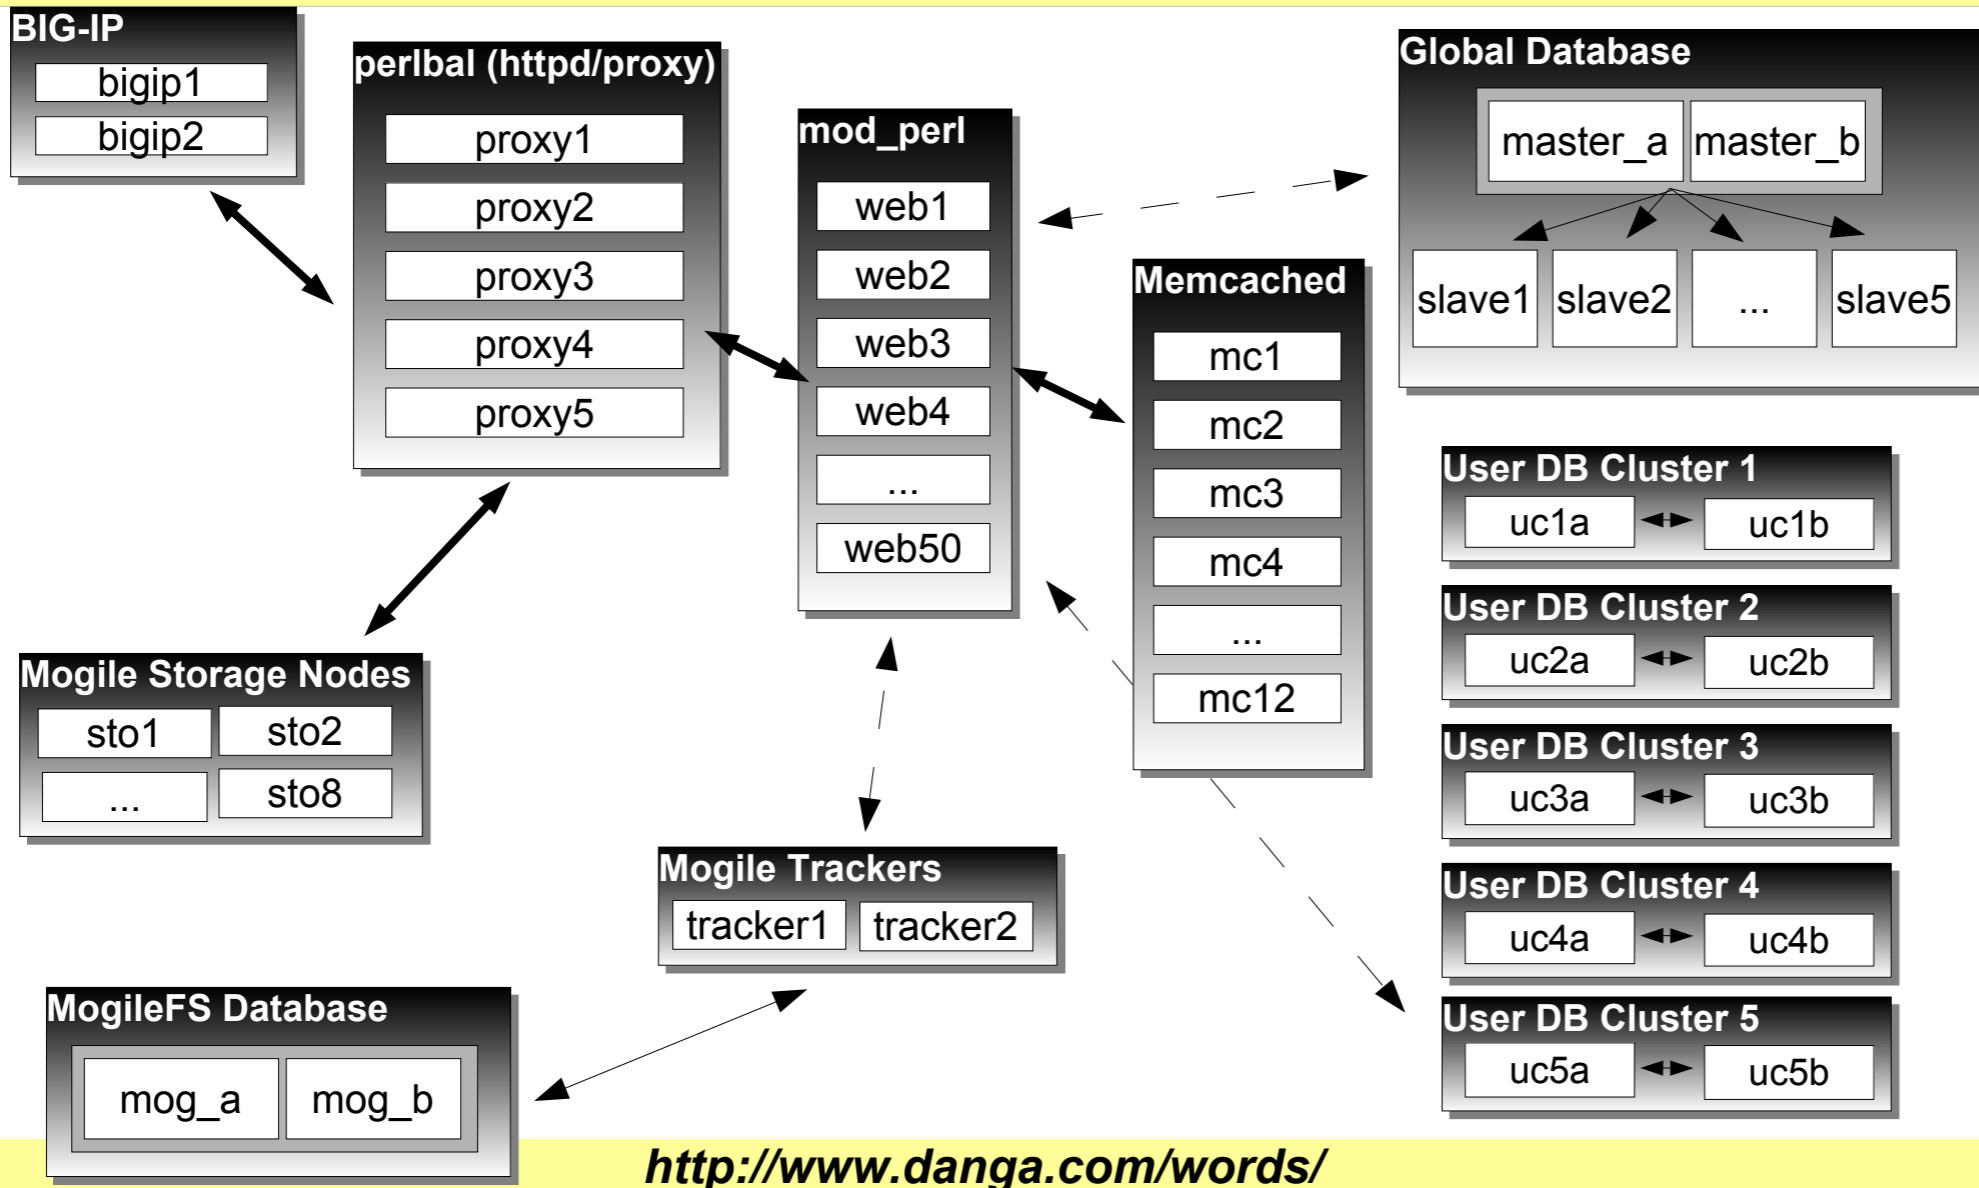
BIG-IP
bigip1
bigip2

perlbal (httpd/proxy)
proxy1
proxy2
proxy3
proxy4
proxy5

mod_perl
web1
web2
web3
web4
...
web50

Memcached
mc1
mc2
mc3
mc4
...
mc12

Global Database
master_a
master_b
slave1
slave2
...
slave5

User DB Cluster 1
uc1a
uc1b

User DB Cluster 2
uc2a
uc2b

User DB Cluster 3
uc3a
uc3b

User DB Cluster 4
uc4a
uc4b

User DB Cluster 5
uc5a
uc5b

Mogile Storage Nodes
sto1
sto2
...
sto8

Mogile Trackers
tracker1
tracker2

MogileFS Database
mog_a
mog_b

http://www.danga.com/words/